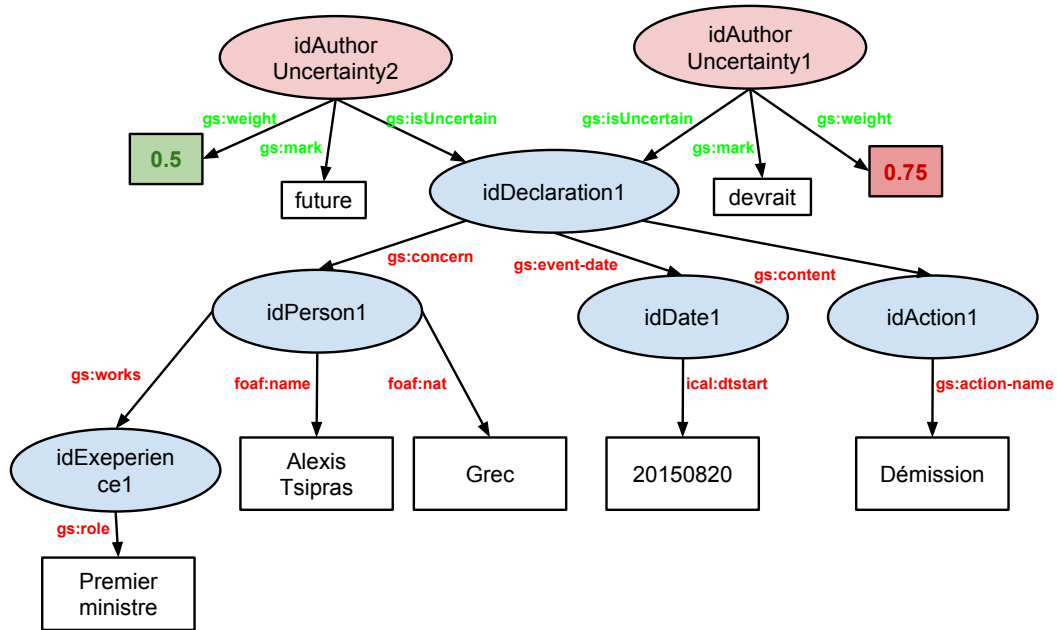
idAuthor Uncertainty2

idAuthor Uncertainty1

gs:weight

gs:mark

gs:isUncertain

gs:isUncertain

gs:mark

gs:weight

0.5

future

idDeclaration1

devrait

0.75

gs:concern

gs:event-date

gs:content

idPerson1

idDate1

idAction1

gs:works

foaf:name

foaf:nat

ical:dtstart

gs:action-name

idExeperience1

Alexis Tsipras

Grec

20150820

Démission

gs:role

Premier ministre